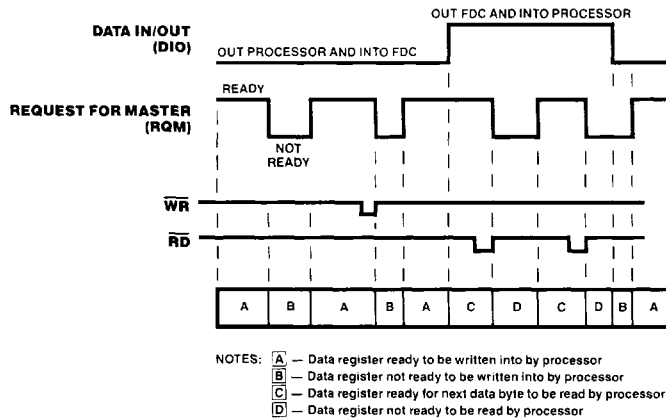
OUT FDC AND INTO PROCESSOR

DATA IN/OUT (DIO)

OUT PROCESSOR AND INTO FDC

READY

REQUEST FOR MASTER (RQM)

NOT READY

$\overline{WR}$

$\overline{RD}$

| A | B | A | B | A | C | D | C | D | B | A |
|---|---|---|---|---|---|---|---|---|---|---|

NOTES: A — Data register ready to be written into by processor
B — Data register not ready to be written into by processor
C — Data register ready for next data byte to be read by processor
D — Data register not ready to be read by processor